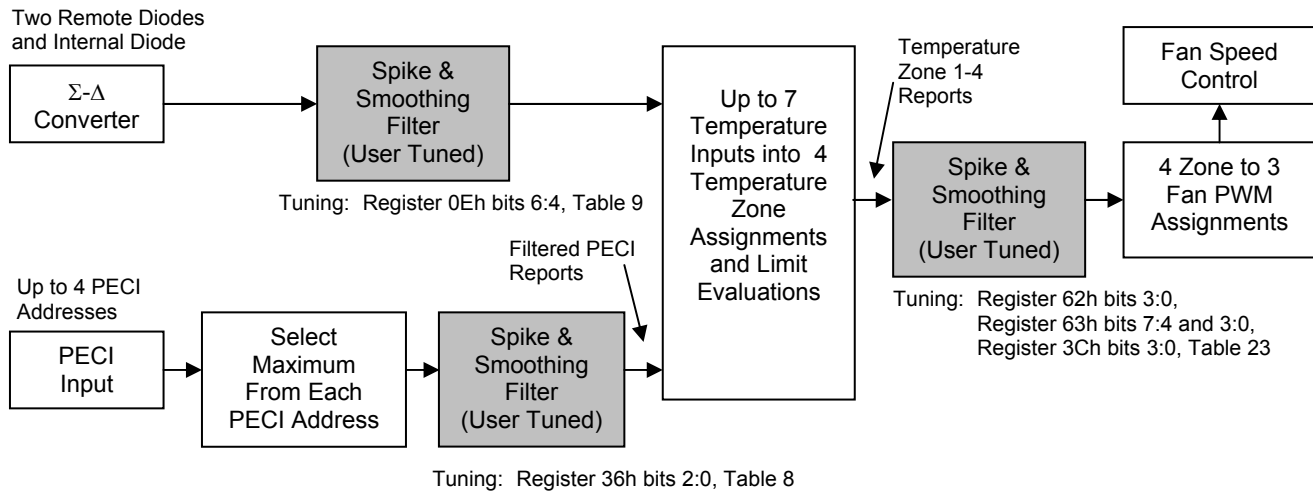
Two Remote Diodes and Internal Diode

$\Sigma$-$\Delta$ Converter

Spike & Smoothing Filter (User Tuned)

Tuning: Register 0Eh bits 6:4, Table 9

Up to 7 Temperature Inputs into 4 Temperature Zone Assignments and Limit Evaluations

Temperature Zone 1-4 Reports

Spike & Smoothing Filter (User Tuned)

Tuning: Register 62h bits 3:0, Register 63h bits 7:4 and 3:0, Register 3Ch bits 3:0, Table 23

Fan Speed Control

4 Zone to 3 Fan PWM Assignments

Up to 4 PECI Addresses

PECI Input

Select Maximum From Each PECI Address

Spike & Smoothing Filter (User Tuned)

Filtered PECI Reports

Tuning: Register 36h bits 2:0, Table 8